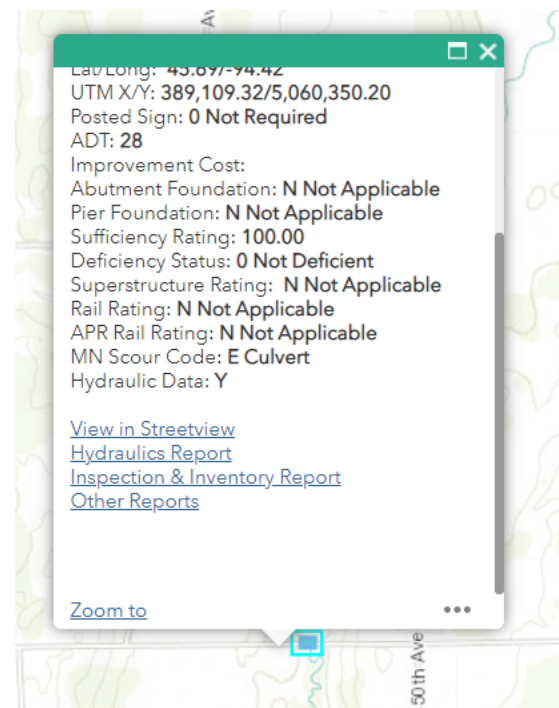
Lat/Long: 45.697/-94.42
UTM X/Y: 389,109.32/5,060,350.20
Posted Sign: 0 Not Required
ADT: 28
Improvement Cost:
Abutment Foundation: N Not Applicable
Pier Foundation: N Not Applicable
Sufficiency Rating: 100.00
Deficiency Status: 0 Not Deficient
Superstructure Rating: N Not Applicable
Rail Rating: N Not Applicable
APR Rail Rating: N Not Applicable
MN Scour Code: E Culvert
Hydraulic Data: Y

View in Streetview
Hydraulics Report
Inspection & Inventory Report
Other Reports

Zoom to •••

50th Ave